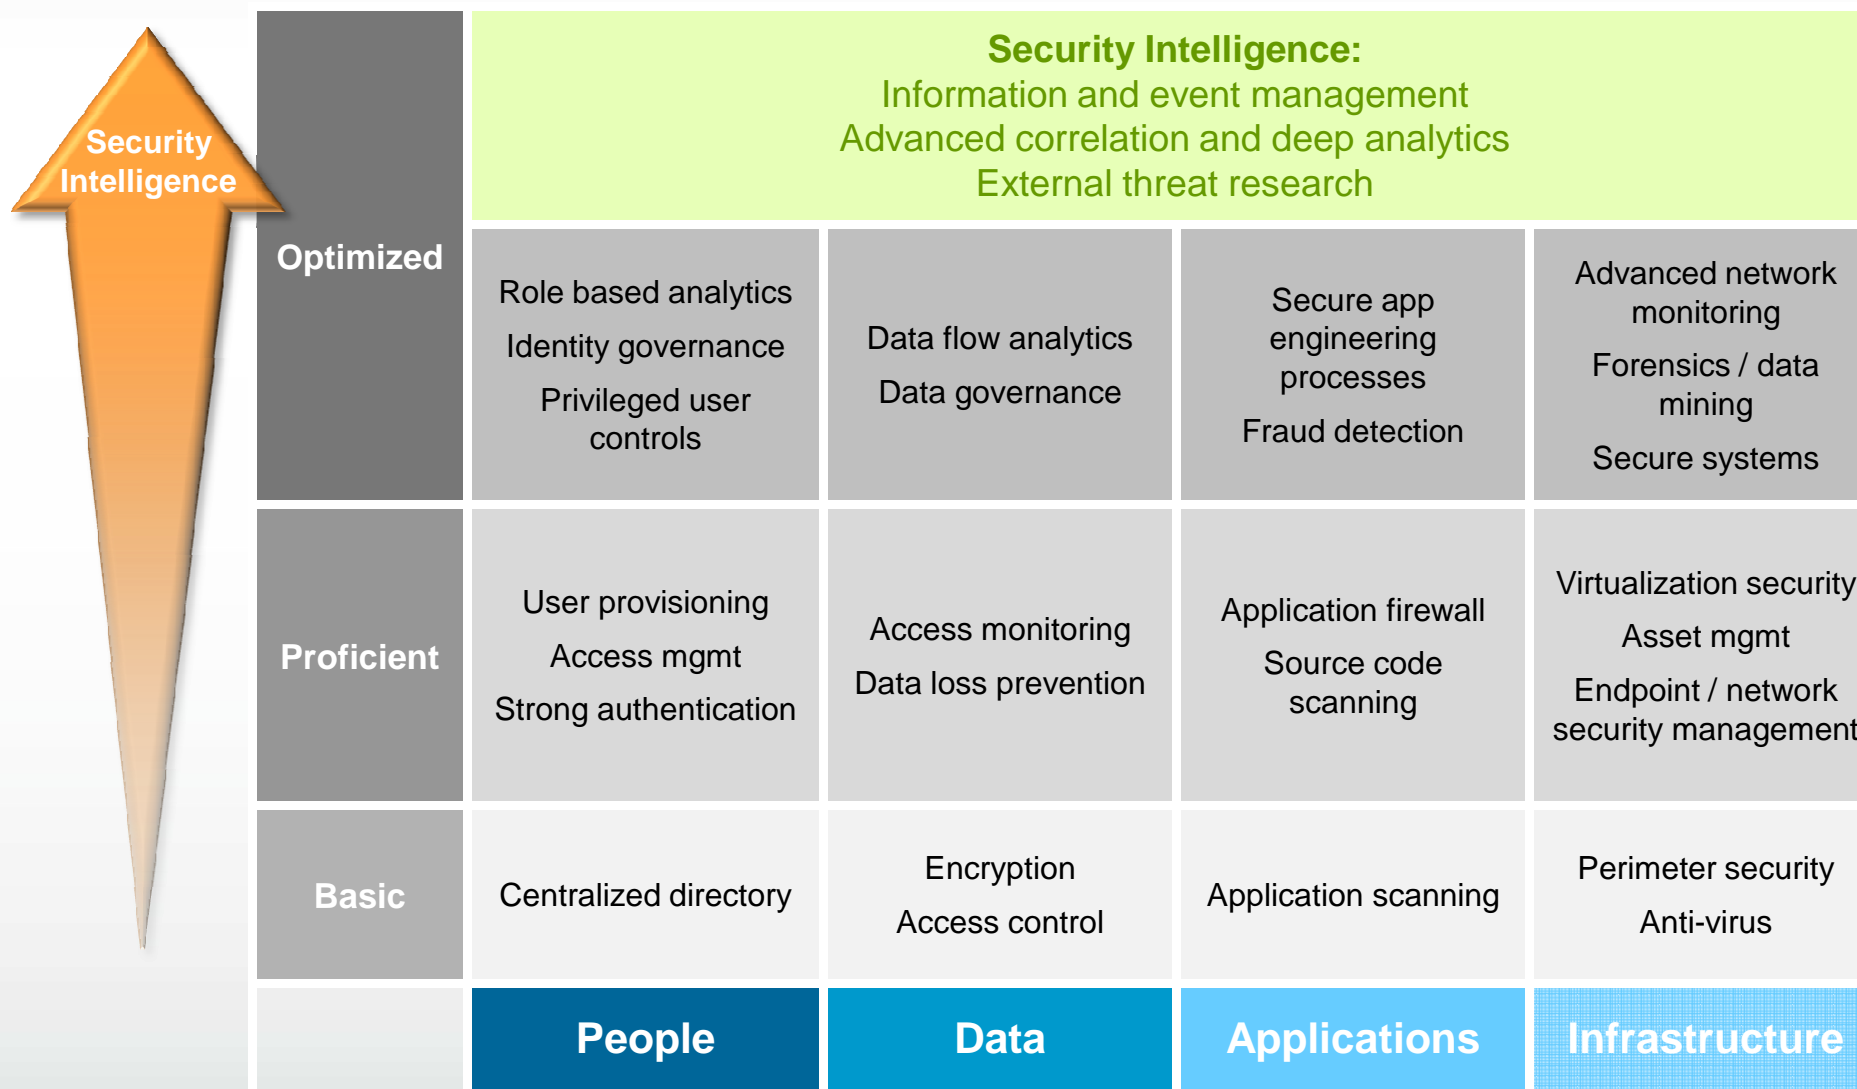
Security Intelligence

**Security Intelligence:**
Information and event management
Advanced correlation and deep analytics
External threat research

| | People | Data | Applications | Infrastructure |
|---|---|---|---|---|
| Optimized | Role based analytics<br>Identity governance<br>Privileged user controls | Data flow analytics<br>Data governance | Secure app engineering processes<br>Fraud detection | Advanced network monitoring<br>Forensics / data mining<br>Secure systems |
| Proficient | User provisioning<br>Access mgmt<br>Strong authentication | Access monitoring<br>Data loss prevention | Application firewall<br>Source code scanning | Virtualization security<br>Asset mgmt<br>Endpoint / network security management |
| Basic | Centralized directory | Encryption<br>Access control | Application scanning | Perimeter security<br>Anti-virus |